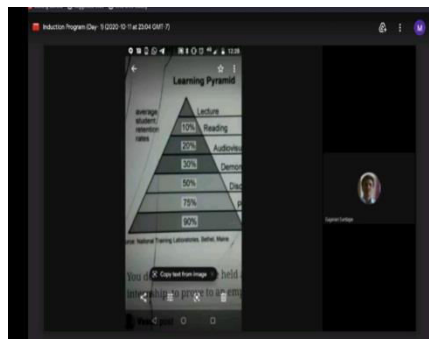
Induction Program (Day - 5 (2020 10 11 at 23:04 GMT 7)

Learning Pyramid

average student retention rates

Lecture
10% Reading
20% Audiovis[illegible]
30% Demon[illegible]
50% Disc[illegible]
75% P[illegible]
90%

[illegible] National Training Laboratories, Bethel, Maine

You d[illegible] held a internship to prove to an em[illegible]

Copy text from image

Sugandh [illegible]